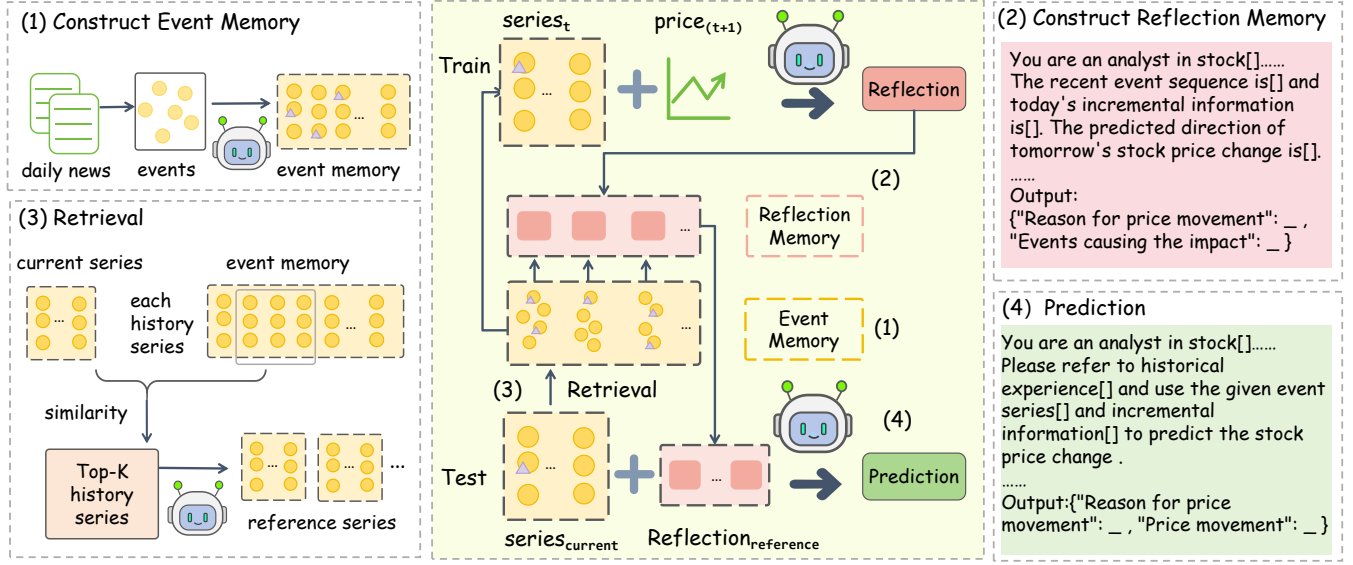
(1) Construct Event Memory

daily news

events

event memory

(3) Retrieval

current series

each history series

event memory

similarity

Top-K history series

reference series

Train

$series_t$

$price_{(t+1)}$

Reflection

(2)

Reflection Memory

Event Memory

(1)

(3)

Retrieval

Test

$series_{current}$

$Reflection_{reference}$

(4)

Prediction

(2) Construct Reflection Memory

You are an analyst in stock[]...... The recent event sequence is[] and today's incremental information is[]. The predicted direction of tomorrow's stock price change is[].
......
Output:
{"Reason for price movement": _ , "Events causing the impact": _ }

(4) Prediction

You are an analyst in stock[]...... Please refer to historical experience[] and use the given event series[] and incremental information[] to predict the stock price change .
......
Output:{"Reason for price movement": _ , "Price movement": _ }